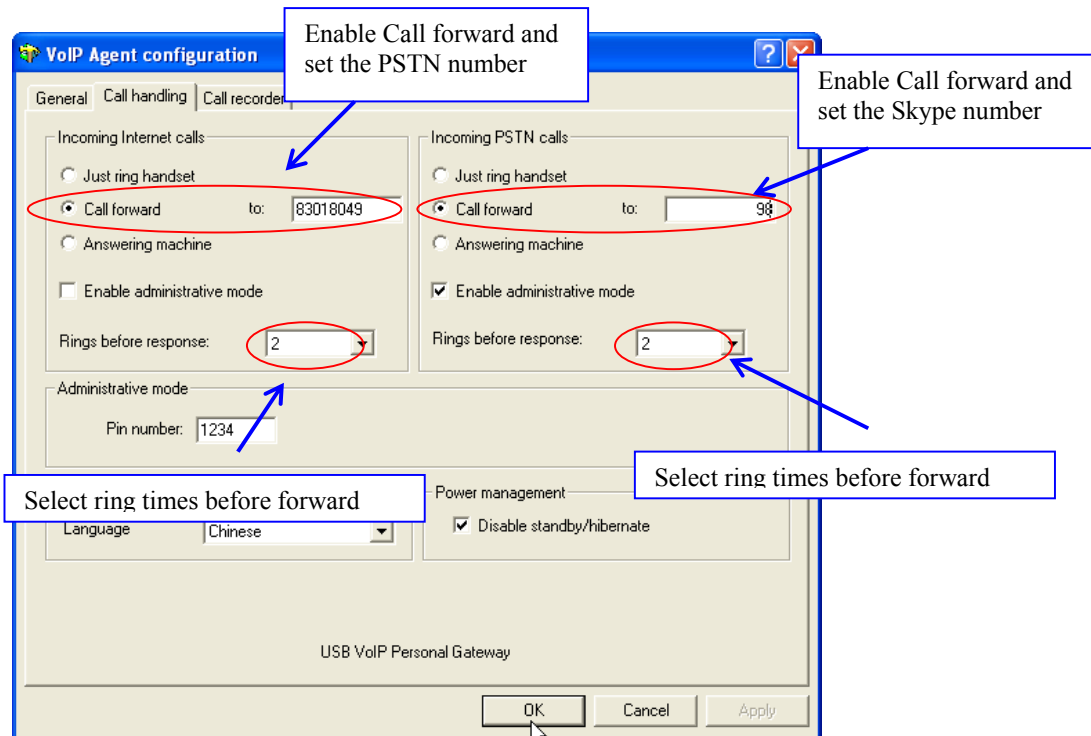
VoIP Agent configuration

Enable Call forward and set the PSTN number

Enable Call forward and set the Skype number

General | Call handling | Call recorder

Incoming Internet calls
Just ring handset
Call forward to: 83018049
Answering machine
Enable administrative mode
Rings before response: 2

Incoming PSTN calls
Just ring handset
Call forward to: 98
Answering machine
Enable administrative mode
Rings before response: 2

Administrative mode
Pin number: 1234

Select ring times before forward

Select ring times before forward

Language Chinese

Power management
Disable standby/hibernate

USB VoIP Personal Gateway

OK | Cancel | Apply